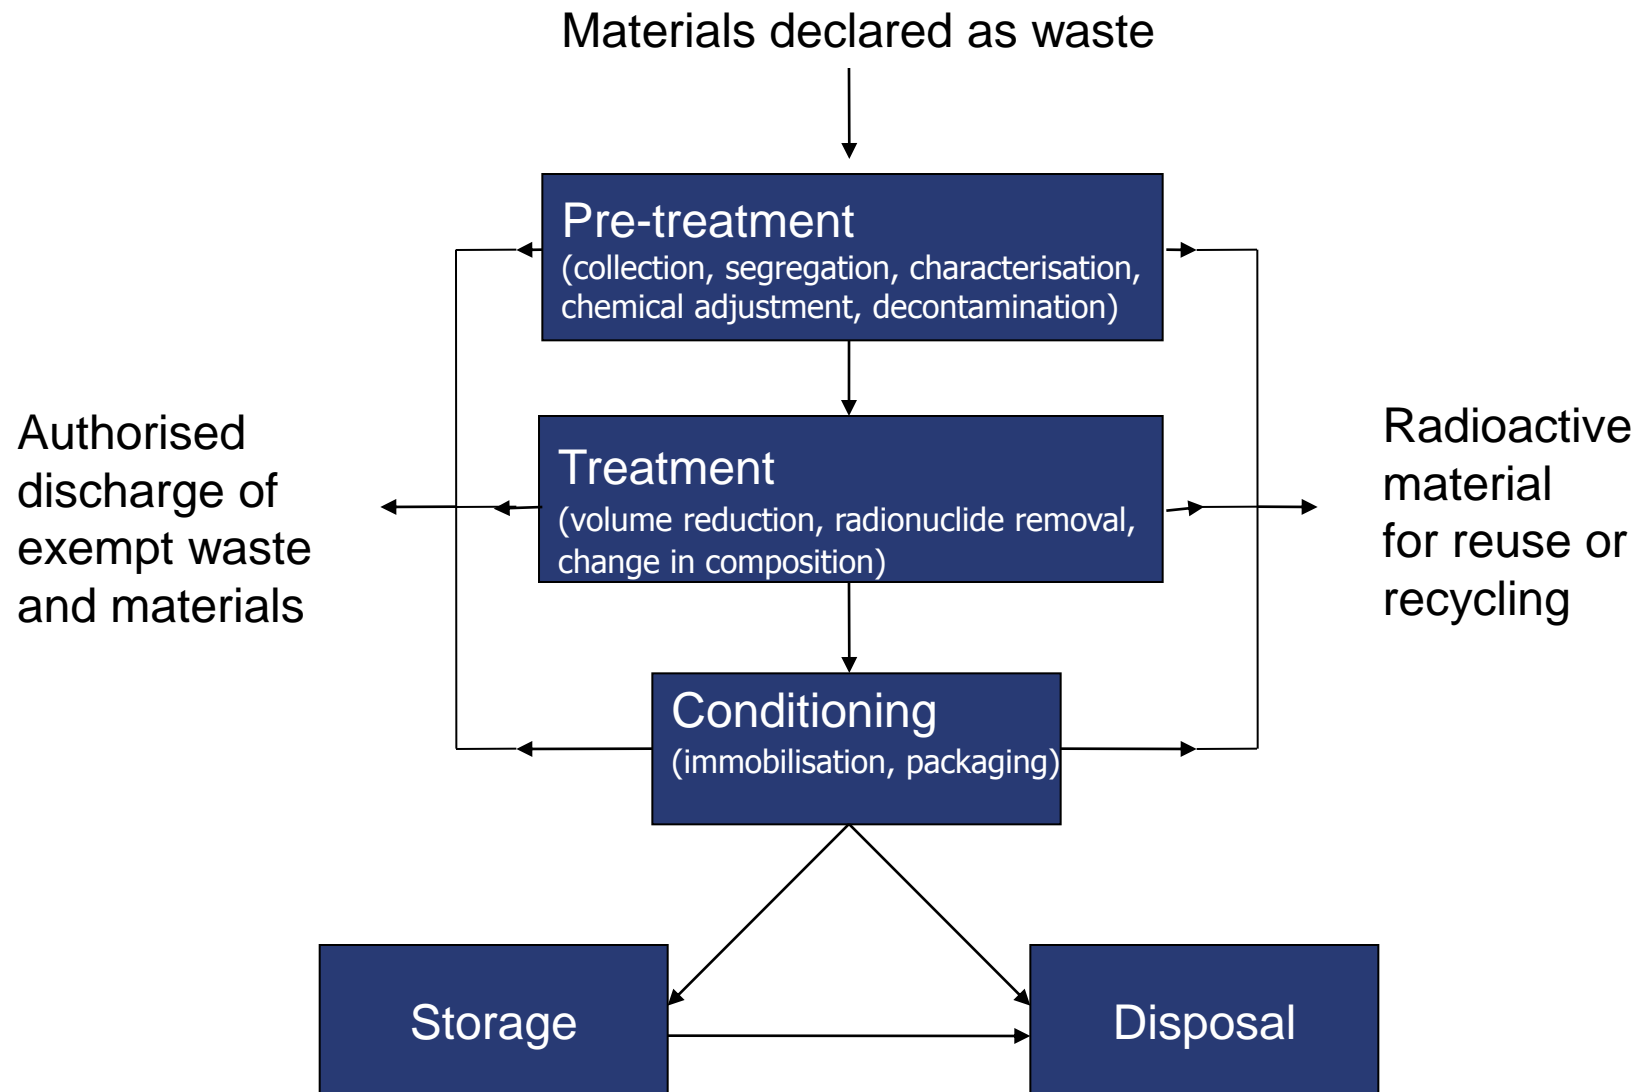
Materials declared as waste

Pre-treatment
(collection, segregation, characterisation, chemical adjustment, decontamination)

Authorised discharge of exempt waste and materials

Treatment
(volume reduction, radionuclide removal, change in composition)

Radioactive material for reuse or recycling

Conditioning
(immobilisation, packaging)

Storage

Disposal